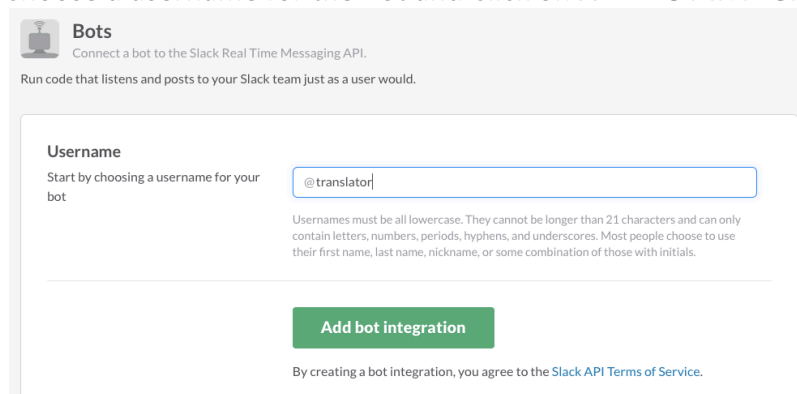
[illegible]

Bots
Connect a bot to the Slack Real Time Messaging API.

Run code that listens and posts to your Slack team just as a user would.

Username
Start by choosing a username for your bot

@translator

Usernames must be all lowercase. They cannot be longer than 21 characters and can only contain letters, numbers, periods, hyphens, and underscores. Most people choose to use their first name, last name, nickname, or some combination of those with initials.

Add bot integration

By creating a bot integration, you agree to the Slack API Terms of Service.